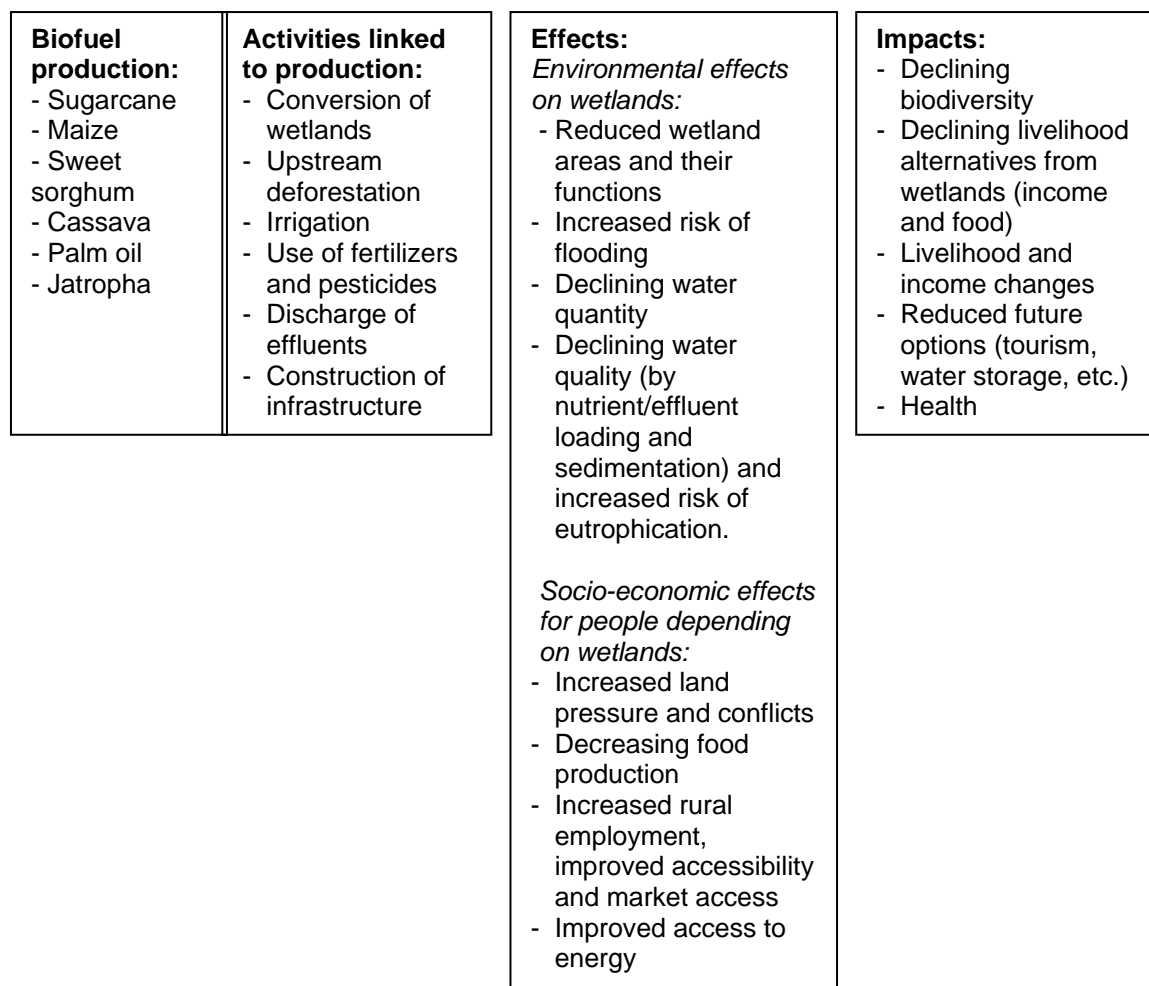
**Biofuel production:**
- Sugarcane
- Maize
- Sweet sorghum
- Cassava
- Palm oil
- Jatropha

**Activities linked to production:**
- Conversion of wetlands
- Upstream deforestation
- Irrigation
- Use of fertilizers and pesticides
- Discharge of effluents
- Construction of infrastructure

**Effects:**
*Environmental effects on wetlands:*
- Reduced wetland areas and their functions
- Increased risk of flooding
- Declining water quantity
- Declining water quality (by nutrient/effluent loading and sedimentation) and increased risk of eutrophication.

*Socio-economic effects for people depending on wetlands:*
- Increased land pressure and conflicts
- Decreasing food production
- Increased rural employment, improved accessibility and market access
- Improved access to energy

**Impacts:**
- Declining biodiversity
- Declining livelihood alternatives from wetlands (income and food)
- Livelihood and income changes
- Reduced future options (tourism, water storage, etc.)
- Health